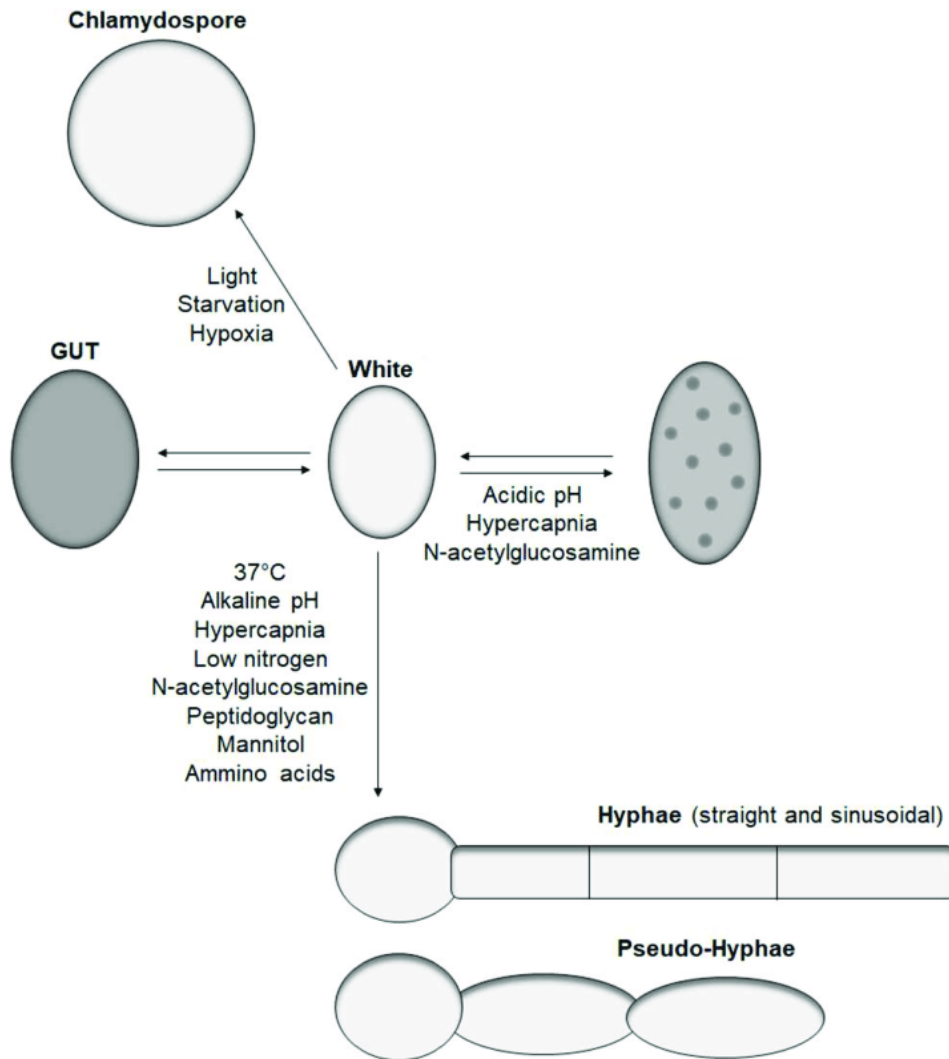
Chlamydospore

Light
Starvation
Hypoxia

GUT

White

Acidic pH
Hypercapnia
N-acetylglucosamine

37°C
Alkaline pH
Hypercapnia
Low nitrogen
N-acetylglucosamine
Peptidoglycan
Mannitol
Ammino acids

Hyphae (straight and sinusoidal)

Pseudo-Hyphae